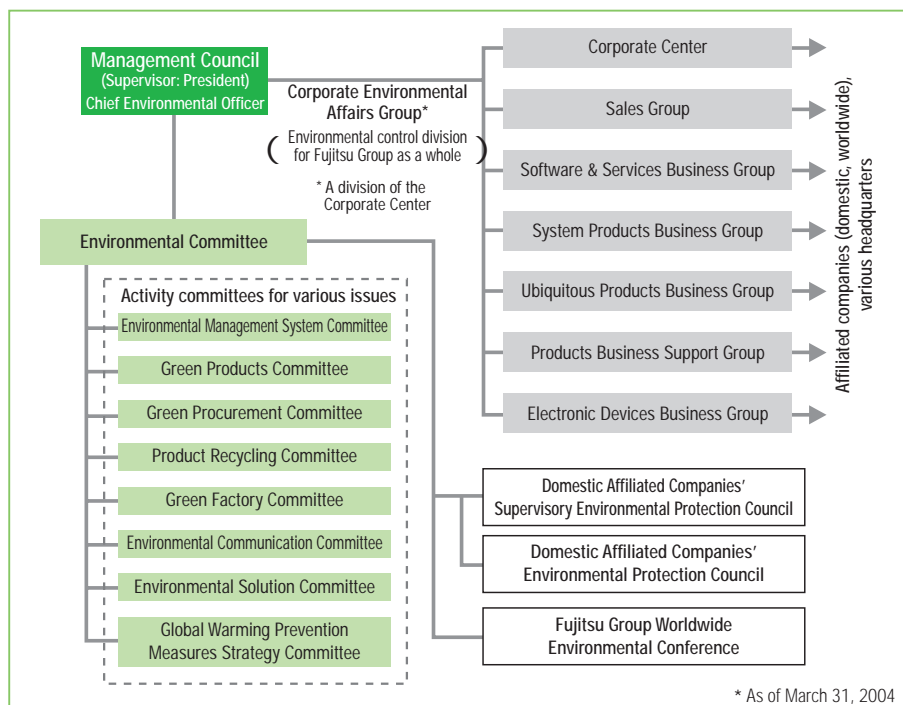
Management Council
(Supervisor: President)
Chief Environmental Officer

Corporate Environmental Affairs Group*
( Environmental control division for Fujitsu Group as a whole )

* A division of the Corporate Center

Corporate Center

Sales Group

Software & Services Business Group

System Products Business Group

Ubiquitous Products Business Group

Products Business Support Group

Electronic Devices Business Group

Affiliated companies (domestic, worldwide), various headquarters

Environmental Committee

Activity committees for various issues

Environmental Management System Committee

Green Products Committee

Green Procurement Committee

Product Recycling Committee

Green Factory Committee

Environmental Communication Committee

Environmental Solution Committee

Global Warming Prevention Measures Strategy Committee

Domestic Affiliated Companies' Supervisory Environmental Protection Council

Domestic Affiliated Companies' Environmental Protection Council

Fujitsu Group Worldwide Environmental Conference

* As of March 31, 2004